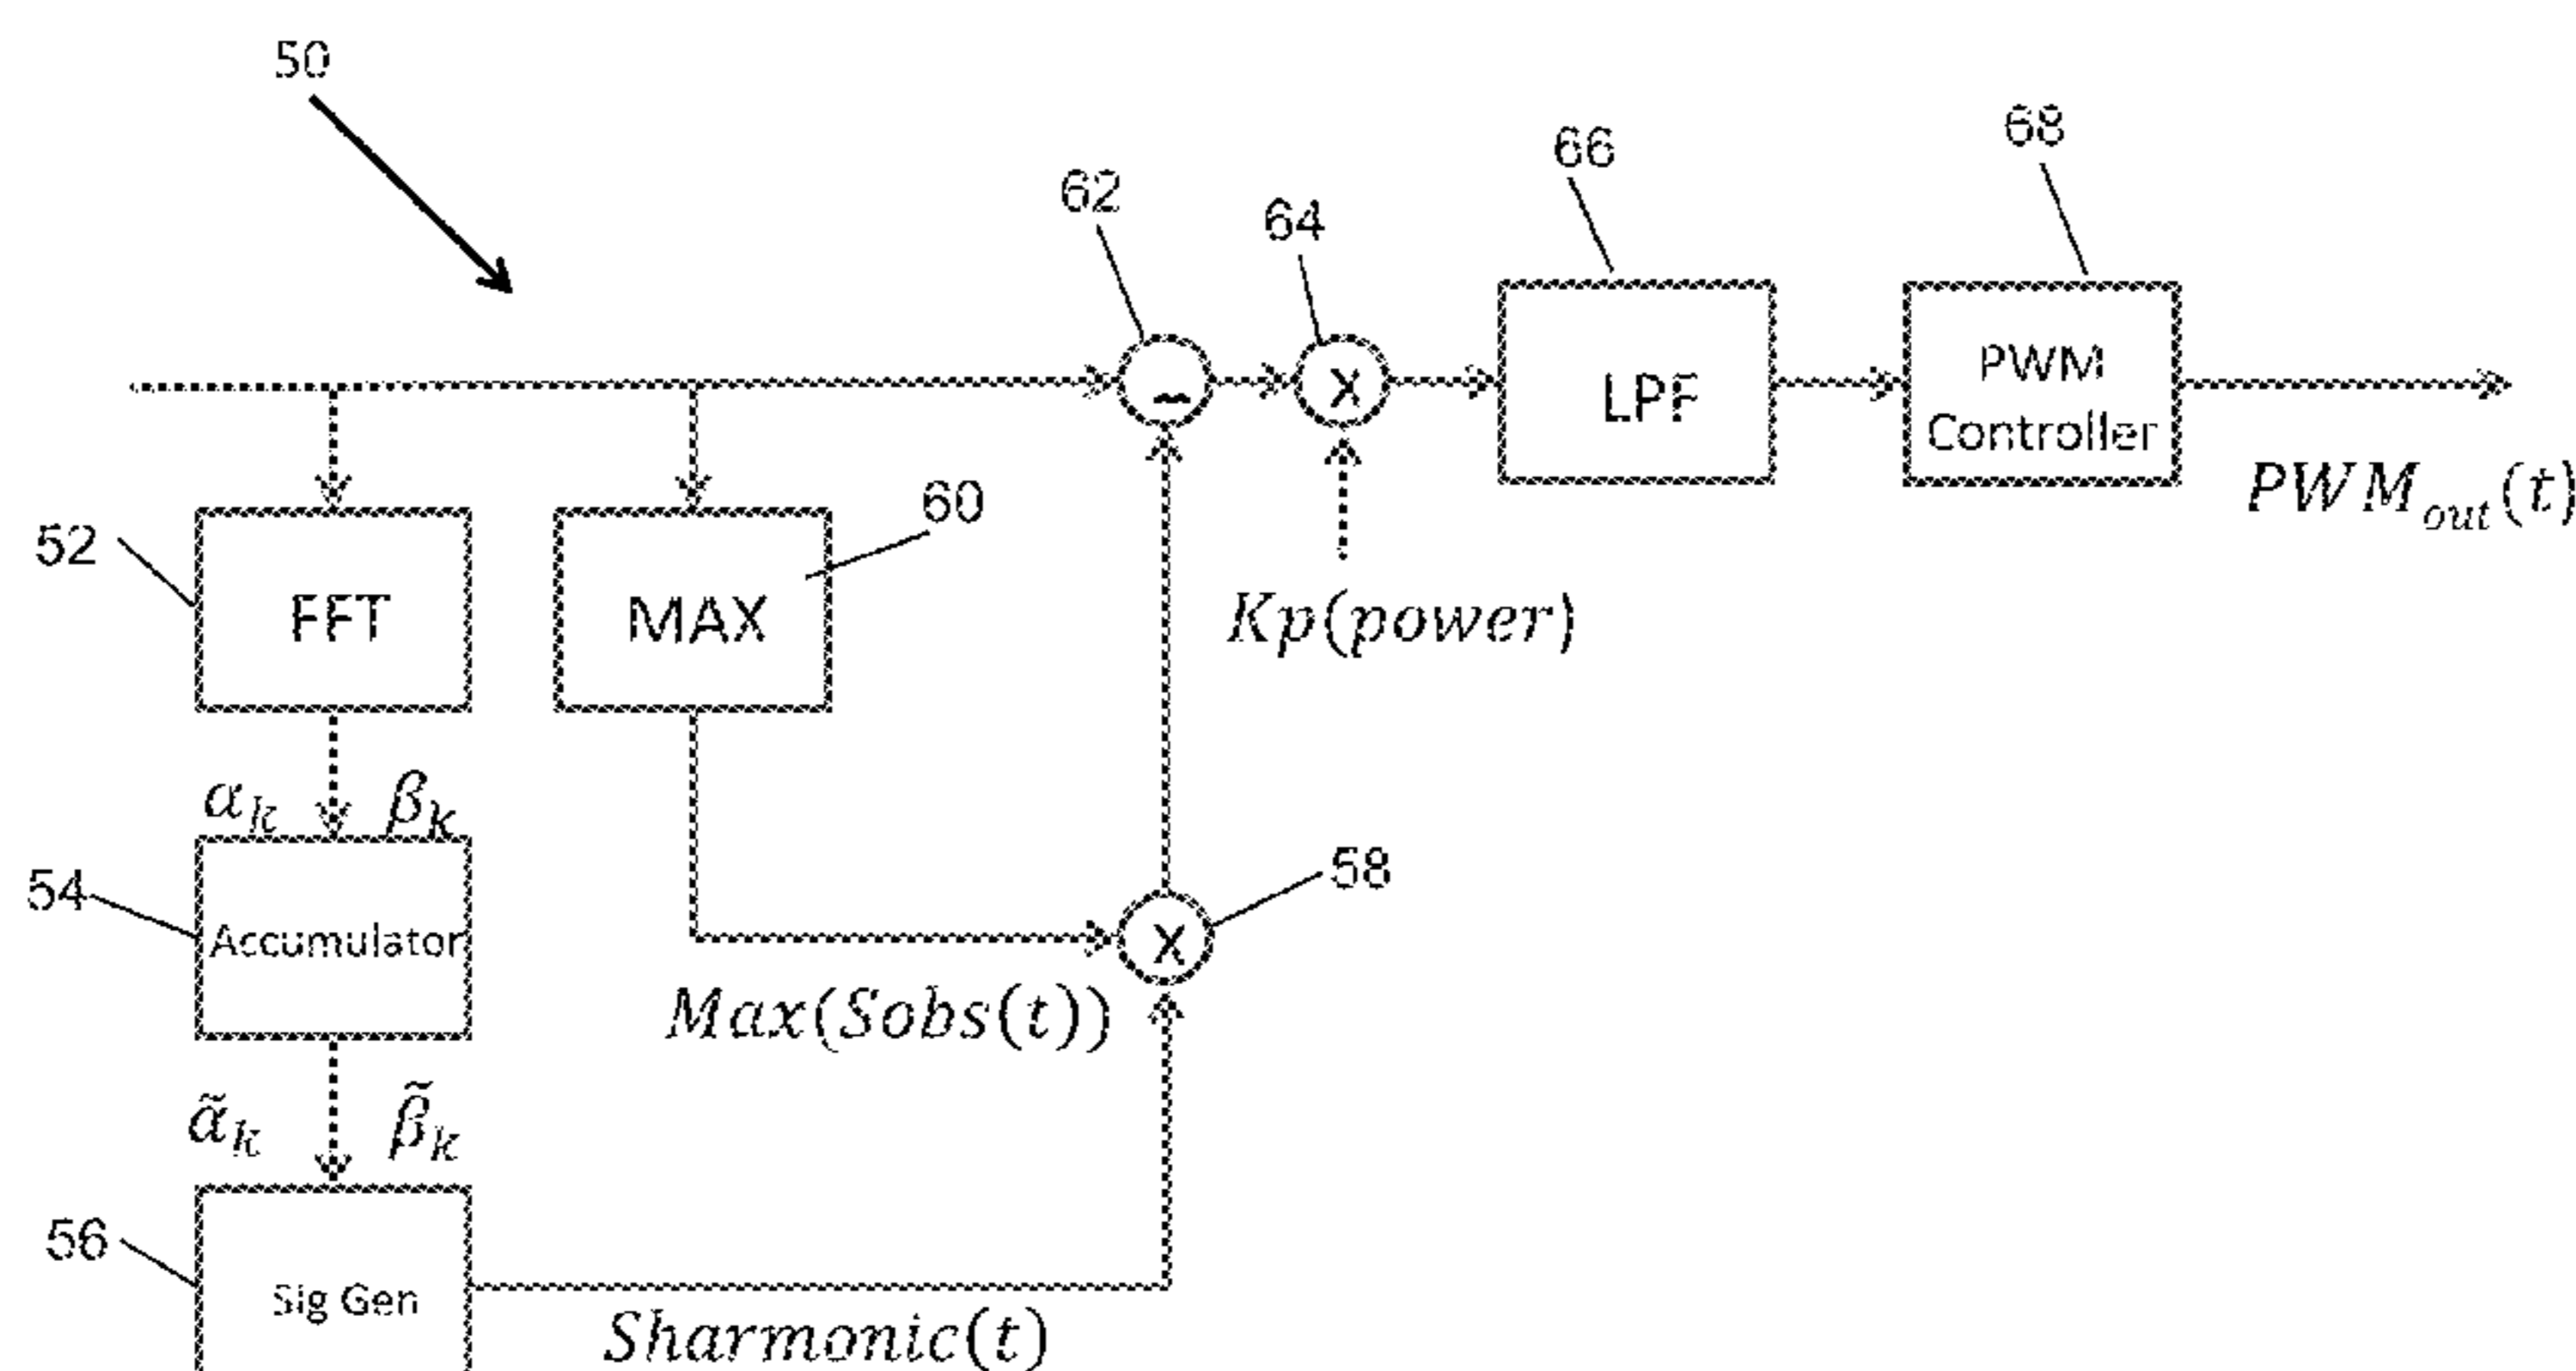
50

62

64

66

68

$-$

X

LPF

PWM Controller

$PWM_{out}(t)$

52

FFT

MAX

60

$Kp(power)$

$\alpha_k$ $\beta_K$

54

Accumulator

X

58

$Max(Sobs(t))$

$\tilde{\alpha}_k$ $\tilde{\beta}_K$

56

Sig Gen

$Sharmonic(t)$